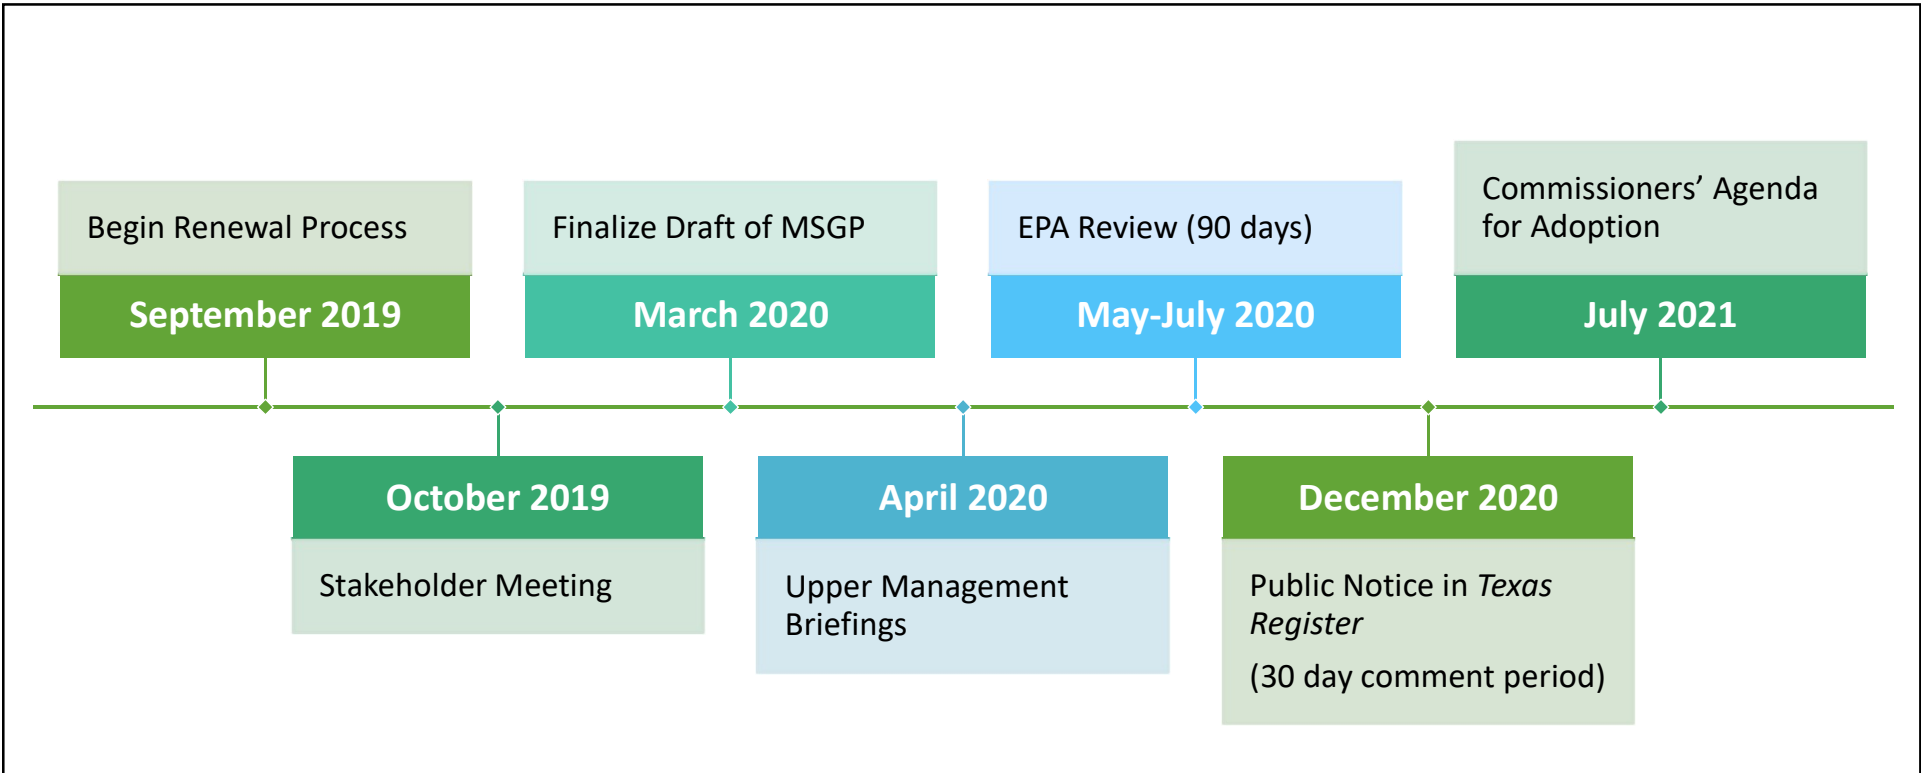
Begin Renewal Process

September 2019

October 2019

Stakeholder Meeting

Finalize Draft of MSGP

March 2020

April 2020

Upper Management Briefings

EPA Review (90 days)

May-July 2020

December 2020

Public Notice in *Texas Register*

(30 day comment period)

Commissioners' Agenda for Adoption

July 2021